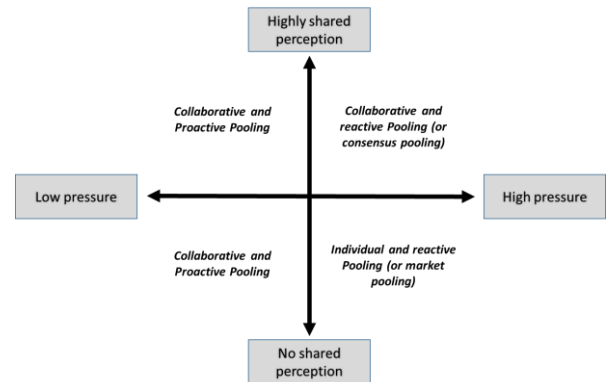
Highly shared perception

Collaborative and Proactive Pooling

Collaborative and reactive Pooling (or consensus pooling)

Low pressure

High pressure

Collaborative and Proactive Pooling

Individual and reactive Pooling (or market pooling)

No shared perception